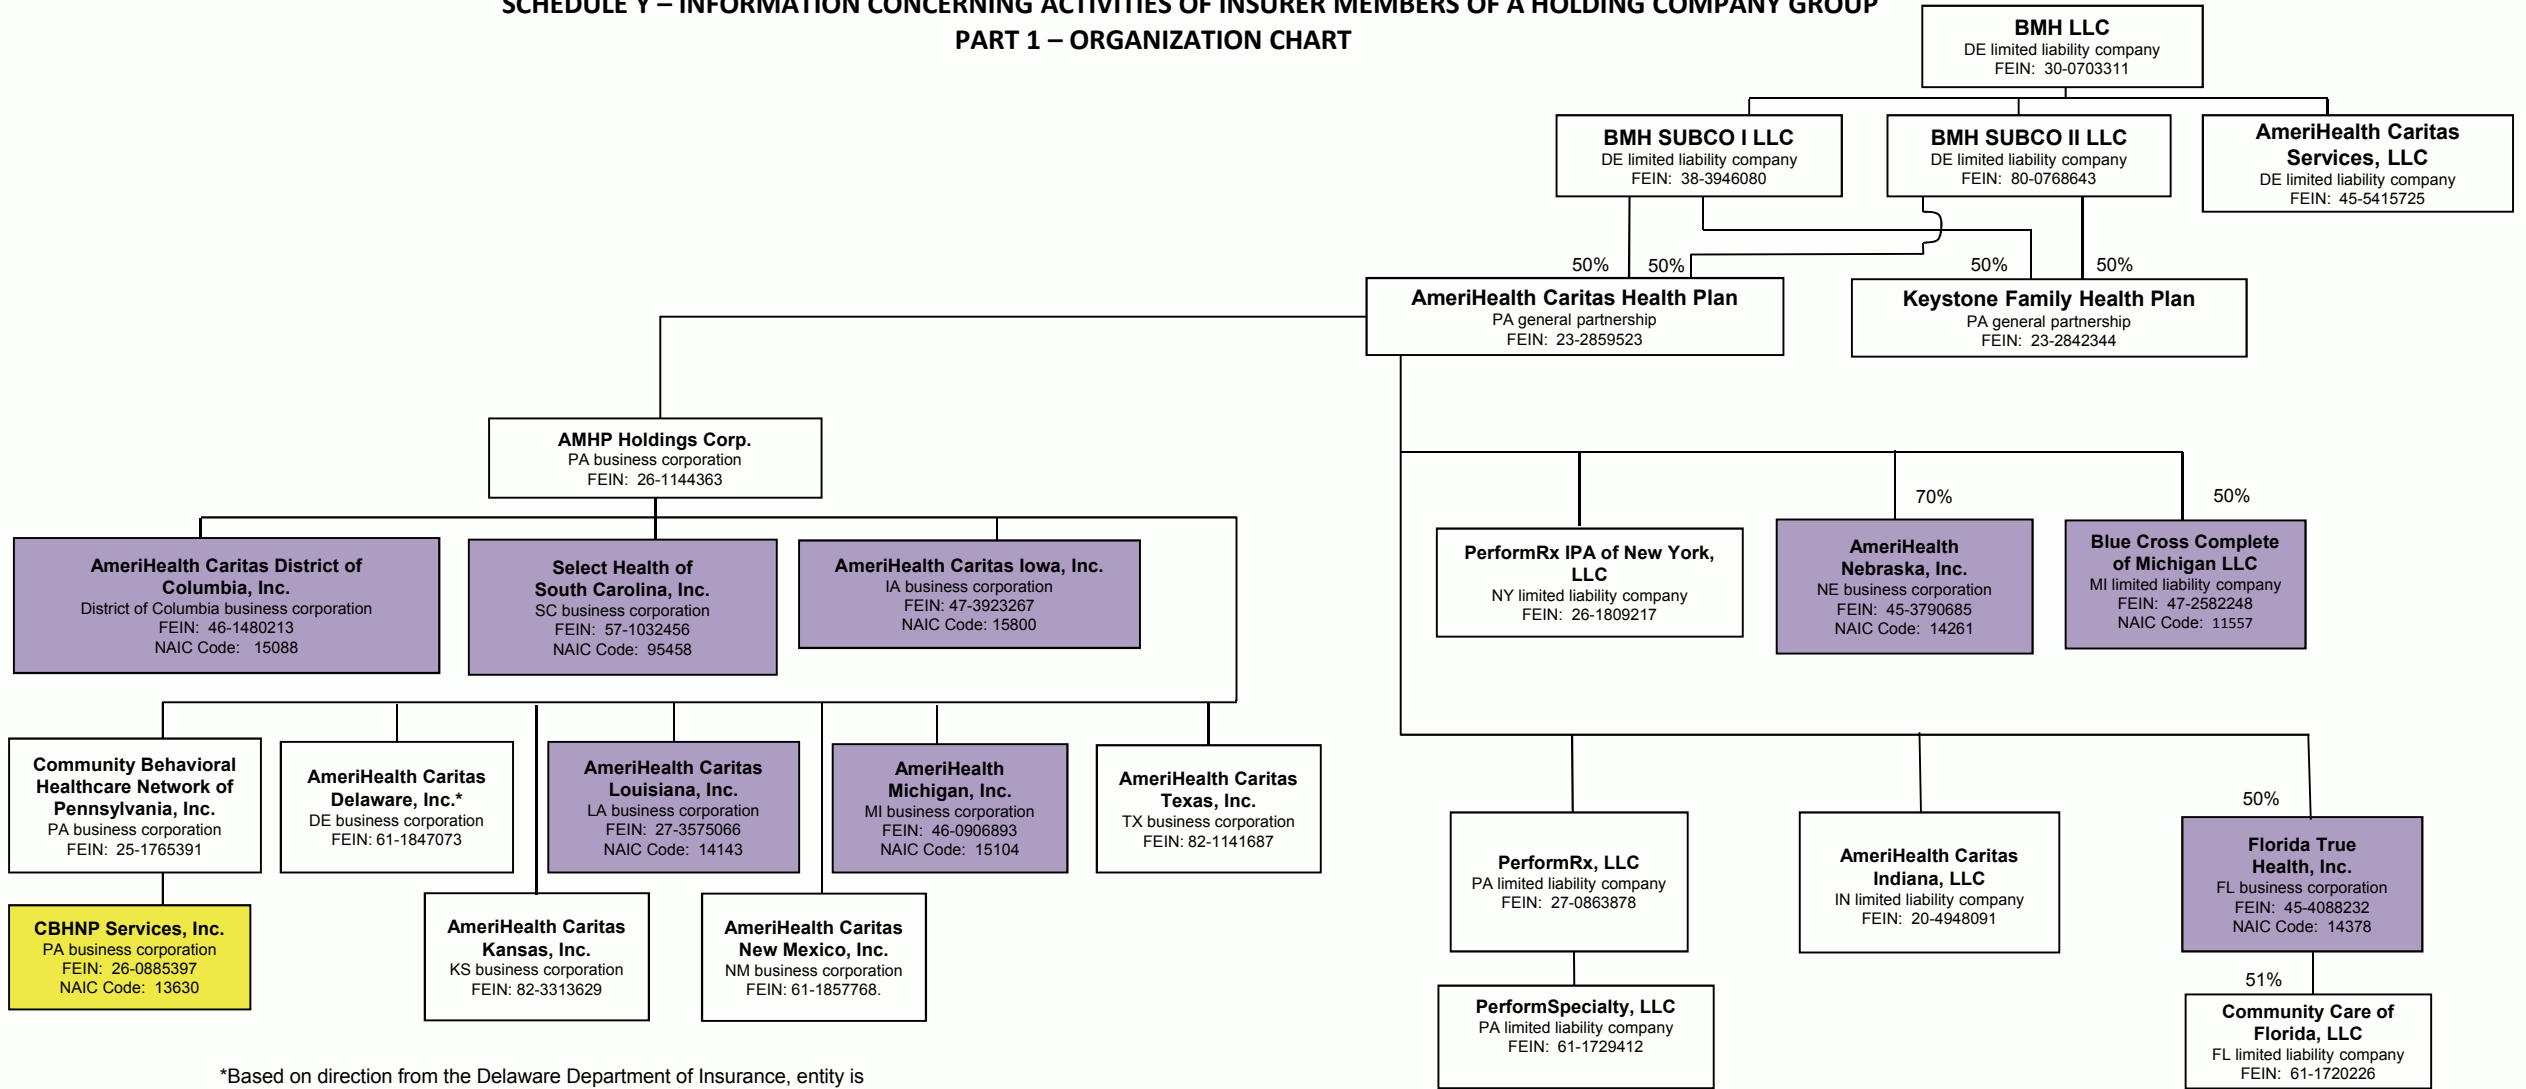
SCHEDULE Y – INFORMATION CONCERNING ACTIVITIES OF INSURER MEMBERS OF A HOLDING COMPANY GROUP
PART 1 – ORGANIZATION CHART

BMH LLC
DE limited liability company
FEIN: 30-0703311

BMH SUBCO I LLC
DE limited liability company
FEIN: 38-3946080

BMH SUBCO II LLC
DE limited liability company
FEIN: 80-0768643

AmeriHealth Caritas Services, LLC
DE limited liability company
FEIN: 45-5415725

50%
50%
50%
50%

AmeriHealth Caritas Health Plan
PA general partnership
FEIN: 23-2859523

Keystone Family Health Plan
PA general partnership
FEIN: 23-2842344

AMHP Holdings Corp.
PA business corporation
FEIN: 26-1144363

AmeriHealth Caritas District of Columbia, Inc.
District of Columbia business corporation
FEIN: 46-1480213
NAIC Code: 15088

Select Health of South Carolina, Inc.
SC business corporation
FEIN: 57-1032456
NAIC Code: 95458

AmeriHealth Caritas Iowa, Inc.
IA business corporation
FEIN: 47-3923267
NAIC Code: 15800

PerformRx IPA of New York, LLC
NY limited liability company
FEIN: 26-1809217

70%

AmeriHealth Nebraska, Inc.
NE business corporation
FEIN: 45-3790685
NAIC Code: 14261

50%

Blue Cross Complete of Michigan LLC
MI limited liability company
FEIN: 47-2582248
NAIC Code: 11557

Community Behavioral Healthcare Network of Pennsylvania, Inc.
PA business corporation
FEIN: 25-1765391

AmeriHealth Caritas Delaware, Inc.*
DE business corporation
FEIN: 61-1847073

AmeriHealth Caritas Louisiana, Inc.
LA business corporation
FEIN: 27-3575066
NAIC Code: 14143

AmeriHealth Michigan, Inc.
MI business corporation
FEIN: 46-0906893
NAIC Code: 15104

AmeriHealth Caritas Texas, Inc.
TX business corporation
FEIN: 82-1141687

CBHNP Services, Inc.
PA business corporation
FEIN: 26-0885397
NAIC Code: 13630

AmeriHealth Caritas Kansas, Inc.
KS business corporation
FEIN: 82-3313629

AmeriHealth Caritas New Mexico, Inc.
NM business corporation
FEIN: 61-1857768.

PerformRx, LLC
PA limited liability company
FEIN: 27-0863878

AmeriHealth Caritas Indiana, LLC
IN limited liability company
FEIN: 20-4948091

50%

Florida True Health, Inc.
FL business corporation
FEIN: 45-4088232
NAIC Code: 14378

51%

PerformSpecialty, LLC
PA limited liability company
FEIN: 61-1729412

Community Care of Florida, LLC
FL limited liability company
FEIN: 61-1720226

*Based on direction from the Delaware Department of Insurance, entity is